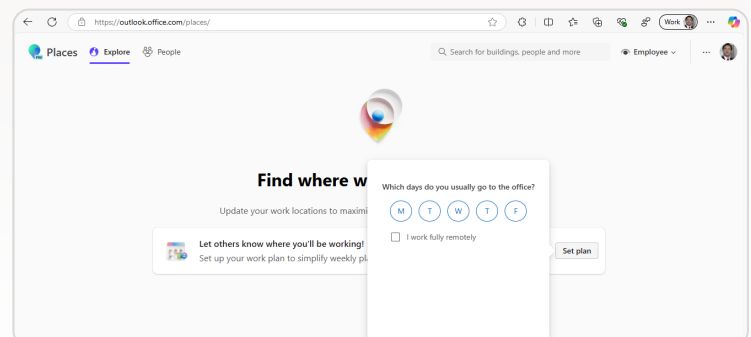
https://outlook.office.com/places/

Work

Places Explore People

Search for buildings, people and more

Employee

Find where w

Update your work locations to maximi

Let others know where you'll be working!

Set up your work plan to simplify weekly pl

Set plan

Which days do you usually go to the office?

M T W T F

I work fully remotely